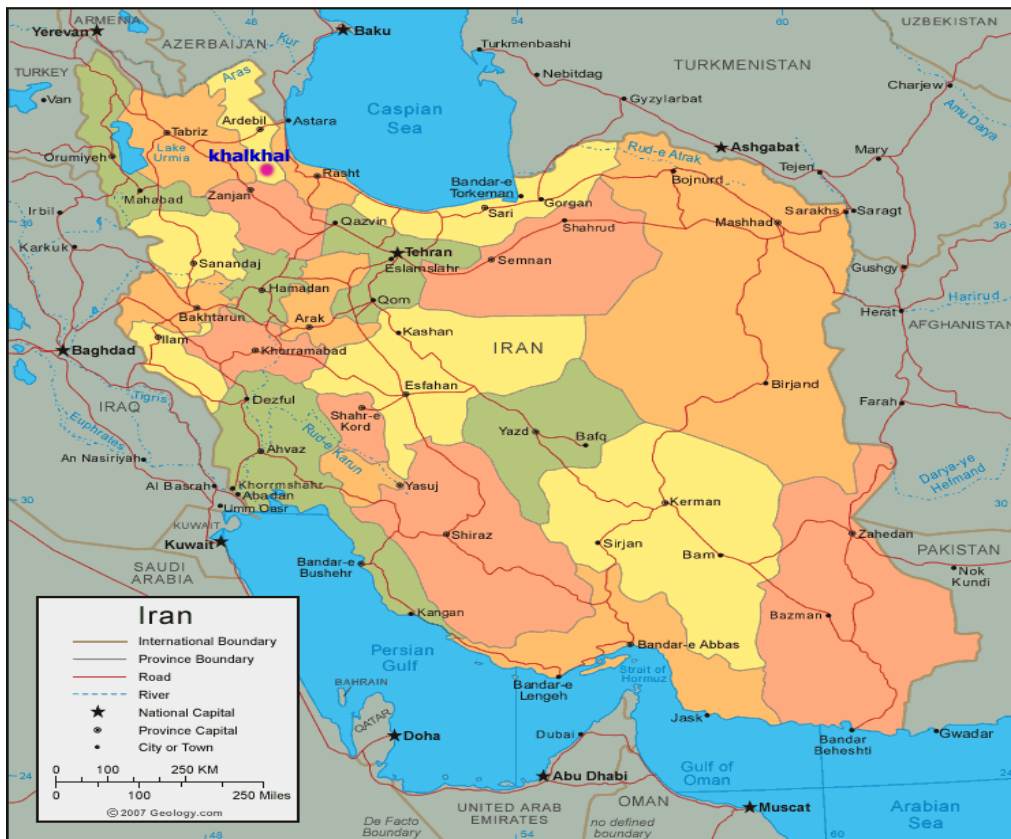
ARMENIA
Yerevan
AZERBAIJAN
Kur
Baku
48
54
60
UZBEKISTAN
Turkmenbashi
TURKEY
Nebitdag
TURKMENISTAN
Van
Aras
Charjew
Gyzylarbat
Caspian Sea
Amu Darya
Ardebil
Astara
Tabriz
Lake Urmia
khalkhal
Rud-e Atrak
Ashgabat
Orumiyeh
Rasht
Mary
Tejen
Bojnurd
Bandar-e Torkeman
Mahabad
Zanjan
Gorgan
Irbil
Sari
Sarakhs
Saragt
Mashhad
Qazvin
Shahrud
36
Kirkuk
Tehran
Eslamshahr
Semnan
Sanandaj
Gushgy
Hamadan
Harirud
Qom
Herat
Bakhtaran
Arak
AFGHANISTAN
Kashan
Ilam
Baghdad
Khorramabad
IRAN
Birjand
Esfahan
Tigris
IRAQ
Dezful
Farah
Shahr-e Kord
Euphrates
Yazd
Bafq
Rud-e Karun
Ahvaz
An Nasiriyah
Darya-ye Helmand
Yasuj
Al Basrah
Khorramshahr
Abadan
30
Kerman
Umm Qasr
KUWAIT
Shiraz
Zahedan
Kuwait
Sirjan
Bam
PAKISTAN
SAUDI ARABIA
Bandar-e Bushehr
Nok Kundi
Iran
International Boundary
Province Boundary
Road
River
National Capital
Province Capital
City or Town
Kangan
Bazman
Persian Gulf
Bandar-e Abbas
Strait of Hormuz
BAHRAIN
Bandar-e Lengeh
QATAR
Doha
Jask
Dubai
Bandar Beheshti
Gwadar
0 100 250 KM
0 100 250 Miles
Abu Dhabi
Gulf of Oman
24
© 2007 Geology.com
UNITED ARAB EMIRATES
OMAN
Muscat
Arabian Sea
De Facto Boundary
48
54
no defined boundary
60